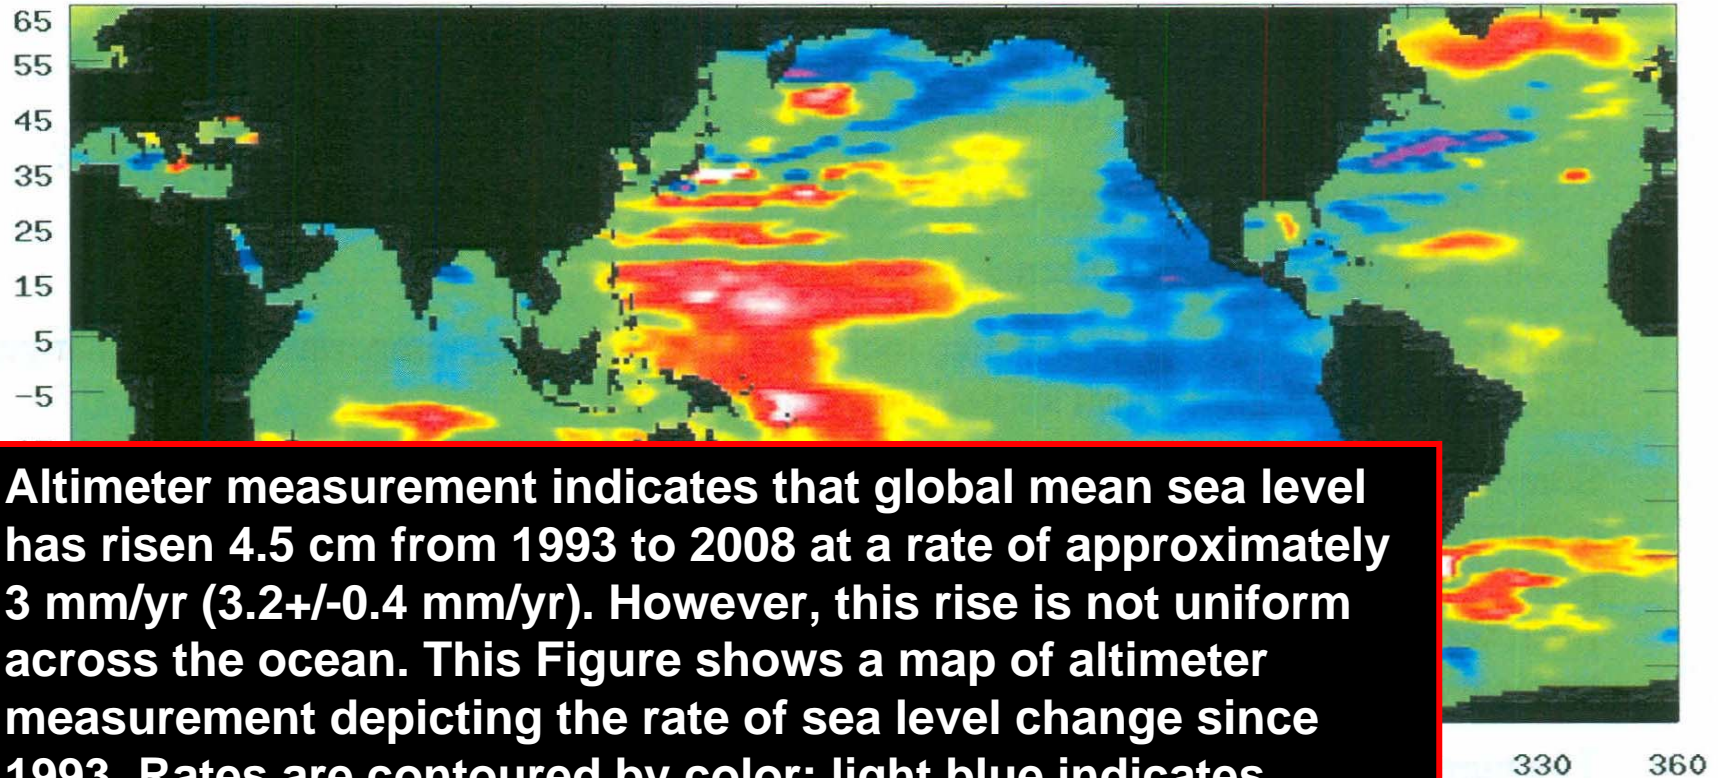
65
55
45
35
25
15
5
−5

Altimeter measurement indicates that global mean sea level has risen 4.5 cm from 1993 to 2008 at a rate of approximately 3 mm/yr (3.2+/-0.4 mm/yr). However, this rise is not uniform across the ocean. This Figure shows a map of altimeter measurement depicting the rate of sea level change since 1993. Rates are contoured by color; light blue indicates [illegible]

330
360